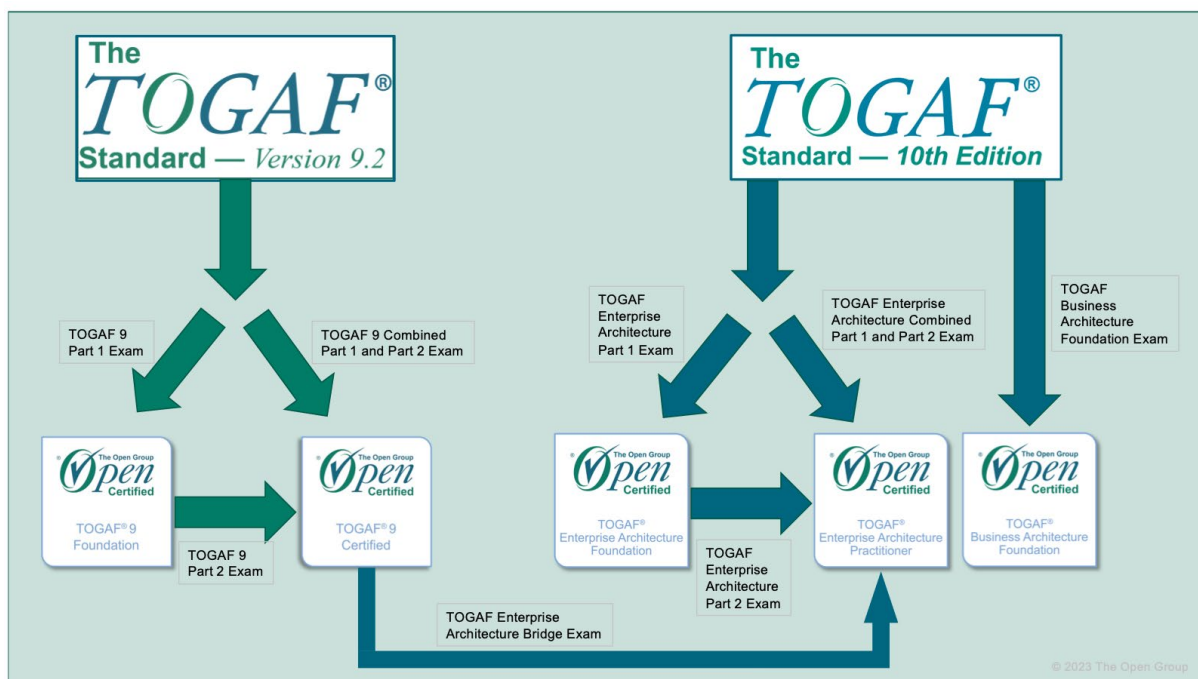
The TOGAF® Standard — Version 9.2

The TOGAF® Standard — 10th Edition

TOGAF 9 Part 1 Exam

TOGAF 9 Combined Part 1 and Part 2 Exam

TOGAF Enterprise Architecture Part 1 Exam

TOGAF Enterprise Architecture Combined Part 1 and Part 2 Exam

TOGAF Business Architecture Foundation Exam

® The Open Group Open Certified
TOGAF® 9 Foundation

TOGAF 9 Part 2 Exam

® The Open Group Open Certified
TOGAF® 9 Certified

® The Open Group Open Certified
TOGAF® Enterprise Architecture Foundation

TOGAF Enterprise Architecture Part 2 Exam

® The Open Group Open Certified
TOGAF® Enterprise Architecture Practitioner

® The Open Group Open Certified
TOGAF® Business Architecture Foundation

TOGAF Enterprise Architecture Bridge Exam

© 2023 The Open Group